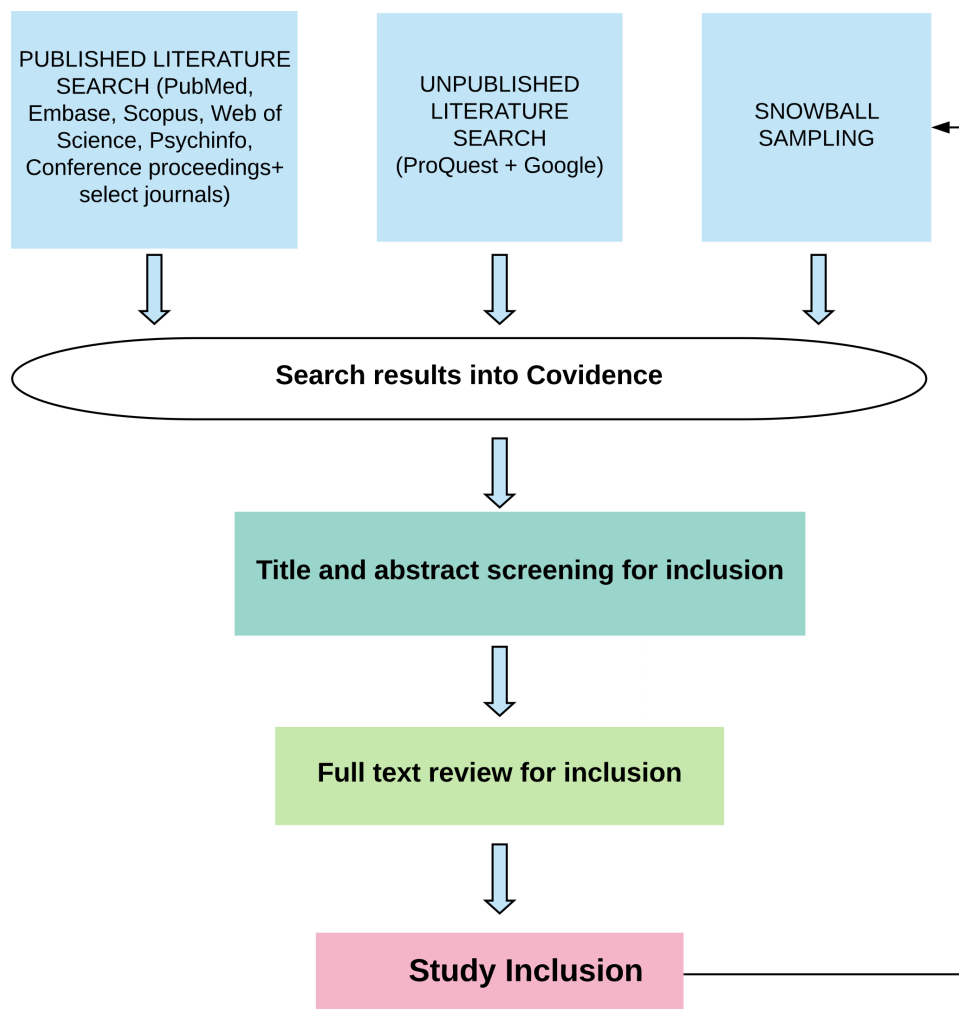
PUBLISHED LITERATURE SEARCH (PubMed, Embase, Scopus, Web of Science, Psychinfo, Conference proceedings+ select journals)

UNPUBLISHED LITERATURE SEARCH (ProQuest + Google)

SNOWBALL SAMPLING

Search results into Covidence

Title and abstract screening for inclusion

Full text review for inclusion

Study Inclusion